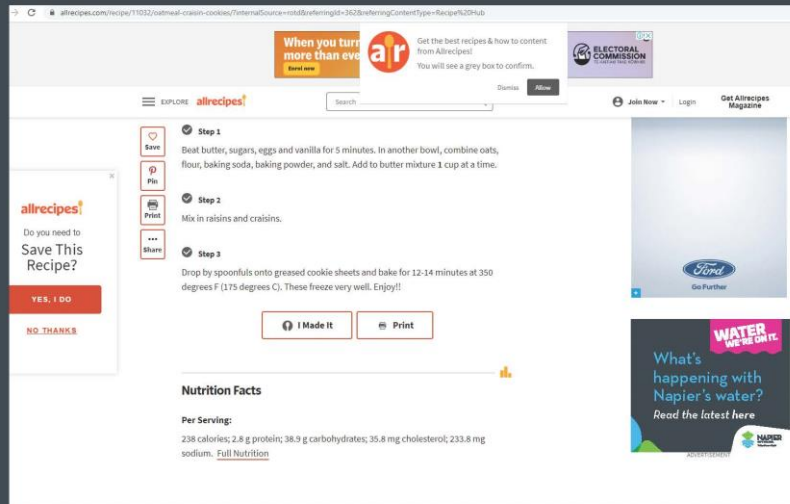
allrecipes.com/recipe/11032/oatmeal-craisin-cookies/?internalSource=rotd&referringId=362&referringContentType=Recipe%20Hub

When you turn more than eve
Enrol now

Get the best recipes & how-to content from Allrecipes!
You will see a grey box to confirm.
Dismiss Allow

ELECTORAL COMMISSION

EXPLORE allrecipes

Search

Join Now Login Get Allrecipes Magazine

Save
Pin
Print
Share

Step 1
Beat butter, sugars, eggs and vanilla for 5 minutes. In another bowl, combine oats, flour, baking soda, baking powder, and salt. Add to butter mixture 1 cup at a time.

Step 2
Mix in raisins and craisins.

Step 3
Drop by spoonfuls onto greased cookie sheets and bake for 12-14 minutes at 350 degrees F (175 degrees C). These freeze very well. Enjoy!!

I Made It
Print

Nutrition Facts

Per Serving:
238 calories; 2.8 g protein; 38.9 g carbohydrates; 35.8 mg cholesterol; 233.8 mg sodium. Full Nutrition

allrecipes
Do you need to
Save This Recipe?
YES, I DO
NO THANKS

Ford
Go Further

WATER WE'RE ON IT.
What's happening with Napier's water?
Read the latest here
NAPIER
ADVERTISEMENT